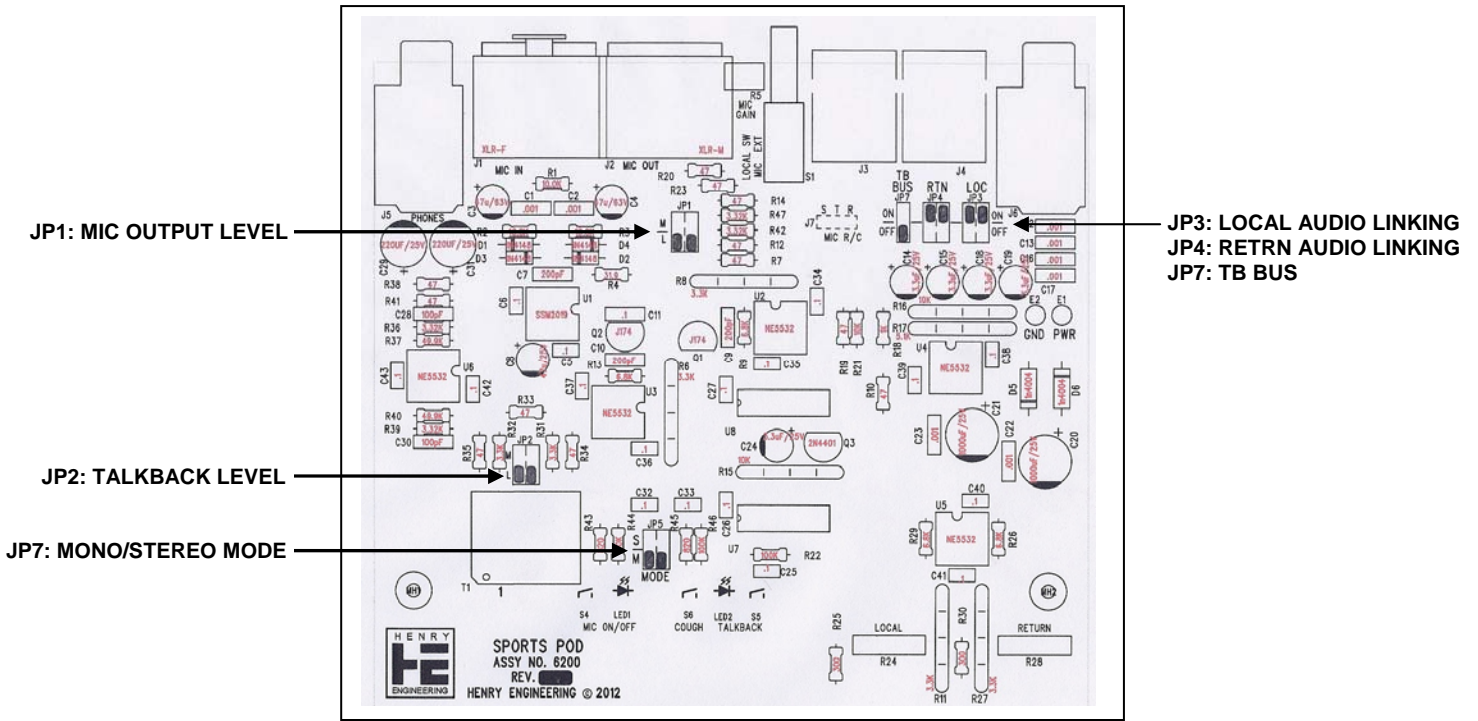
JP1: MIC OUTPUT LEVEL

JP2: TALKBACK LEVEL

JP7: MONO/STEREO MODE

JP3: LOCAL AUDIO LINKING
JP4: RETRN AUDIO LINKING
JP7: TB BUS

XLR-F
J1 MIC IN
XLR-M
J2 MIC OUT
R5
MIC GAIN
LOCAL SW
MIC EXT
S1
J3
J4
J5 PHONES
J6
R1 10.0K
C1 .001
C2 .001
C3
C4
R20 47
R23 47
JP1
M
L
R14 47
R47 3.32K
R42 3.32K
R12 47
R7 47
J7 S T R
MIC R/C
TB BUS
JP7
ON
OFF
RTN
JP4
LOC
JP3
ON
OFF
C13 .001
C17 .001
.001
.001
C29 220UF/25V
C31 220UF/25V
R2
D1 1N4148
D3 1N4148
R3
D4 1N4148
D2 1N4148
C7 200pF
R4 31.6
R8 3.3K
C34 .1
C14
C15
C18
C16
R16 10K
R17 6.8K
E2 GND
E1 PWR
R38 47
R41 47
C28 100pF
R36 3.32K
R37 49.9K
C6 .1
U1 SSM2019
C11 .1
Q2 J174
C10 .1
C8
C5 .1
Q1 J174
R13 200pF
6.8K
R6 3.3K
C9
R9
U2 NE5532
C35 .1
R19
R21
R18
U4 NE5532
C38
C39
C43 .1
U6 NE5532
C42 .1
C37 .1
U3 NE5532
C27 .1
R10 47
D5 1N4004
D6 1N4004
C21
R40 49.9K
R39 3.32K
C30 100pF
R33 47
U8
C24 1.5uF/25V
2N4401 Q3
C23 .001
C22 .001
C20
R35 47
R32
R31
R34 47
JP2
M
L
C36 .1
R15 10K
C32 .1
C33 .1
C26 .1
C40 .1
U5 NE5532
R43
R44
S
M
JP5
MODE
R45
R46
U7
R22 100K
C25 .1
R29
R26
T1
1
MH1
S4 MIC
LED1 ON/OFF
S6 COUGH
LED2 TALKBACK
S5
C41 .1
MH2
R25
LOCAL
R24
R30
RETURN
R28
R11
R27
HENRY
ENGINEERING
SPORTS POD
ASSY NO. 6200
REV.
HENRY ENGINEERING © 2012